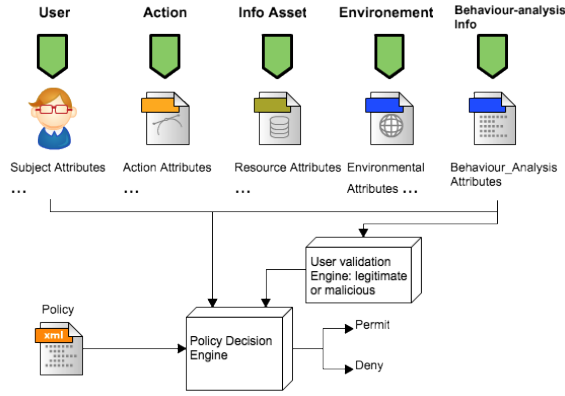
User

Action

Info Asset

Environement

Behaviour-analysis Info

Subject Attributes …

Action Attributes …

Resource Attributes …

Environmental Attributes …

Behaviour_Analysis Attributes

User validation Engine: legitimate or malicious

Policy

xml

Policy Decision Engine

Permit

Deny